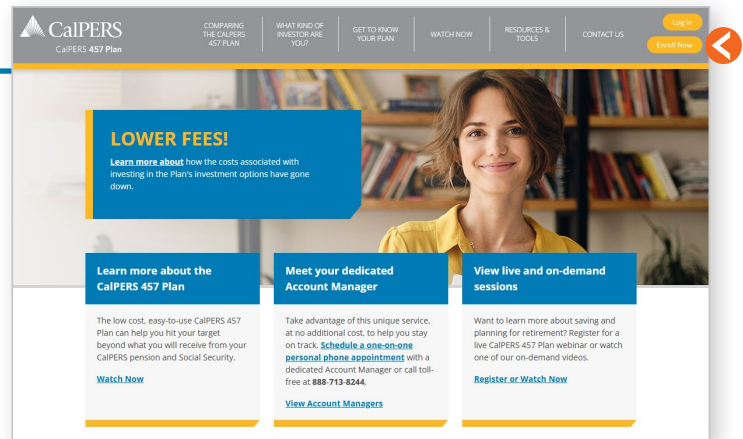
CalPERS
CalPERS 457 Plan

COMPARING THE CALPERS 457 PLAN
WHAT KIND OF INVESTOR ARE YOU?
GET TO KNOW YOUR PLAN
WATCH NOW
RESOURCES & TOOLS
CONTACT US

Log In
Enroll Now

LOWER FEES!

Learn more about how the costs associated with investing in the Plan's investment options have gone down.

Learn more about the CalPERS 457 Plan

The low cost, easy-to-use CalPERS 457 Plan can help you hit your target beyond what you will receive from your CalPERS pension and Social Security.

Watch Now

Meet your dedicated Account Manager

Take advantage of this unique service, at no additional cost, to help you stay on track. Schedule a one-on-one personal phone appointment with a dedicated Account Manager or call toll-free at 888-713-8244.

View Account Managers

View live and on-demand sessions

Want to learn more about saving and planning for retirement? Register for a live CalPERS 457 Plan webinar or watch one of our on-demand videos.

Register or Watch Now